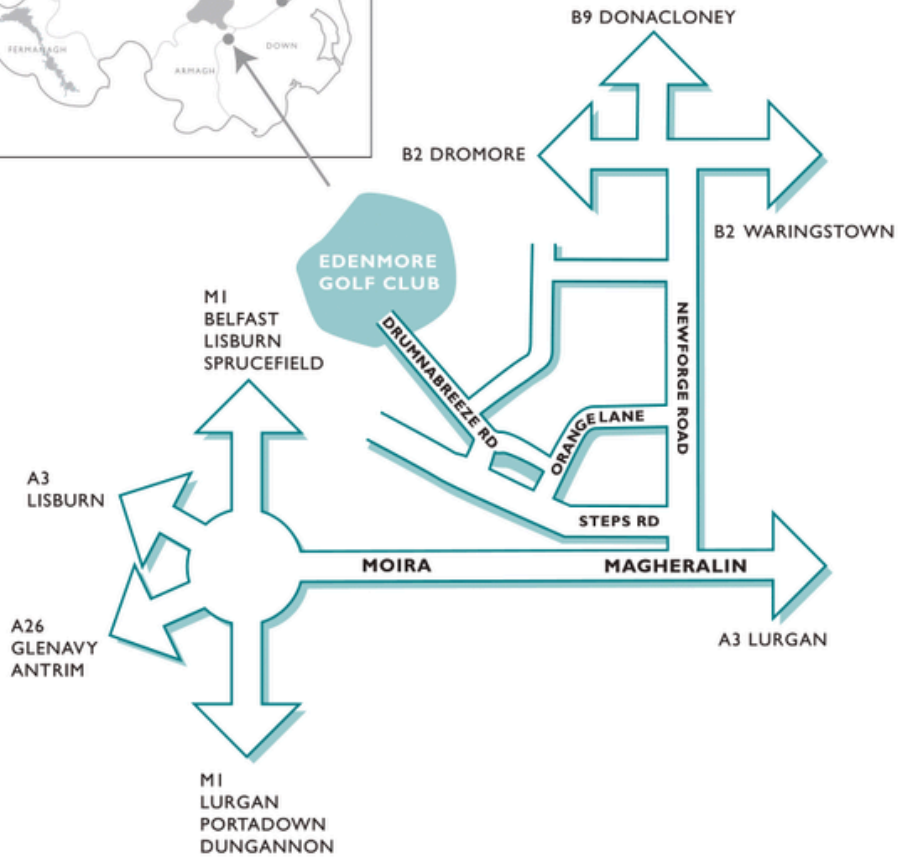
FERMANAGH
ARMAGH
DOWN

B9 DONACLONEY
B2 DROMORE
B2 WARINGSTOWN
EDENMORE GOLF CLUB
M1
BELFAST
LISBURN
SPRUCEFIELD
DRUMNABREEZE RD
NEWFORGE ROAD
ORANGE LANE
A3
LISBURN
STEPS RD
MOIRA
MAGHERALIN
A26
GLENAVY
ANTRIM
A3 LURGAN
M1
LURGAN
PORTADOWN
DUNGANNON